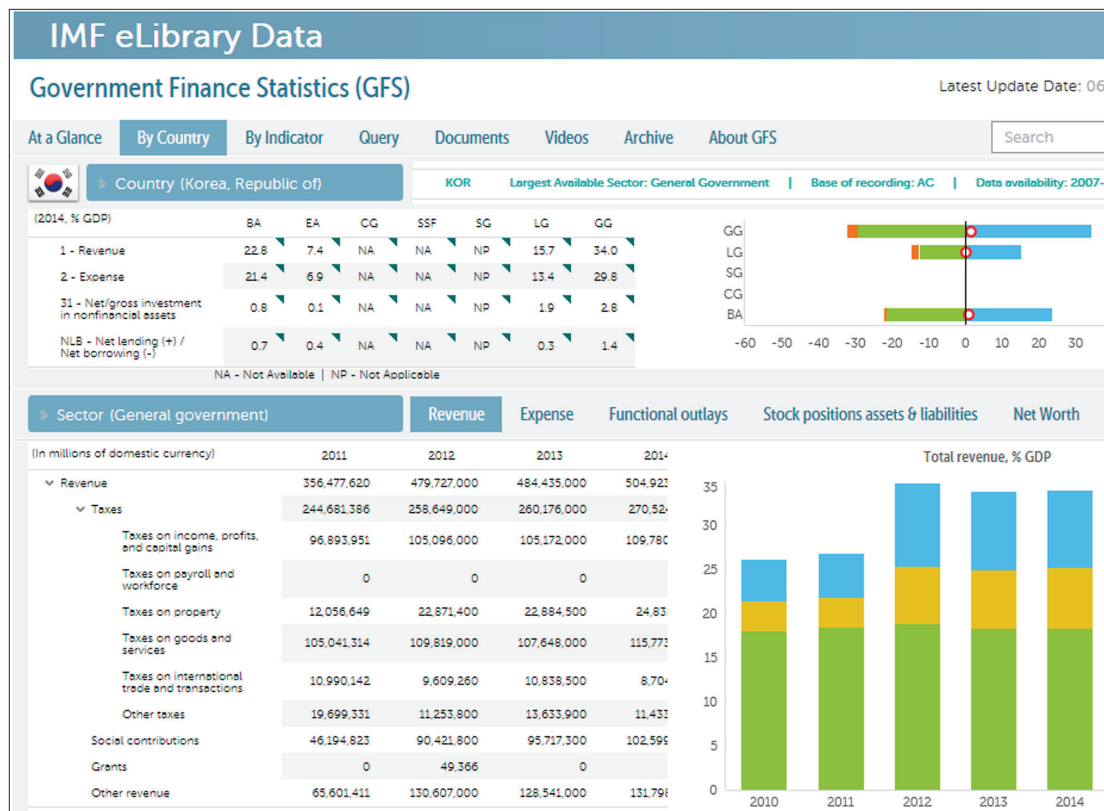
IMF eLibrary Data

Government Finance Statistics (GFS)

Latest Update Date: 06

At a Glance | By Country | By Indicator | Query | Documents | Videos | Archive | About GFS

Search

Country (Korea, Republic of)

KOR | Largest Available Sector: General Government | Base of recording: AC | Data availability: 2007-

| (2014, % GDP) | BA | EA | CG | SSF | SG | LG | GG |
|---|---|---|---|---|---|---|---|
| 1 - Revenue | 22.8 | 7.4 | NA | NA | NP | 15.7 | 34.0 |
| 2 - Expense | 21.4 | 6.9 | NA | NA | NP | 13.4 | 29.8 |
| 31 - Net/gross investment in nonfinancial assets | 0.8 | 0.1 | NA | NA | NP | 1.9 | 2.8 |
| NLB - Net lending (+) / Net borrowing (-) | 0.7 | 0.4 | NA | NA | NP | 0.3 | 1.4 |

NA - Not Available | NP - Not Applicable

GG
LG
SG
CG
BA
-60 -50 -40 -30 -20 -10 0 10 20 30

Sector (General government)

Revenue | Expense | Functional outlays | Stock positions assets & liabilities | Net Worth

| (In millions of domestic currency) | 2011 | 2012 | 2013 | 2014 |
|---|---|---|---|---|
| Revenue | 356,477,620 | 479,727,000 | 484,435,000 | 504,923 |
| Taxes | 244,681,386 | 258,649,000 | 260,176,000 | 270,524 |
| Taxes on income, profits, and capital gains | 96,893,951 | 105,096,000 | 105,172,000 | 109,780 |
| Taxes on payroll and workforce | 0 | 0 | 0 | |
| Taxes on property | 12,056,649 | 22,871,400 | 22,884,500 | 24,83 |
| Taxes on goods and services | 105,041,314 | 109,819,000 | 107,648,000 | 115,773 |
| Taxes on international trade and transactions | 10,990,142 | 9,609,260 | 10,838,500 | 8,704 |
| Other taxes | 19,699,331 | 11,253,800 | 13,633,900 | 11,433 |
| Social contributions | 46,194,823 | 90,421,800 | 95,717,300 | 102,599 |
| Grants | 0 | 49,366 | 0 | |
| Other revenue | 65,601,411 | 130,607,000 | 128,541,000 | 131,798 |

Total revenue, % GDP
35
30
25
20
15
10
5
0
2010 2011 2012 2013 2014